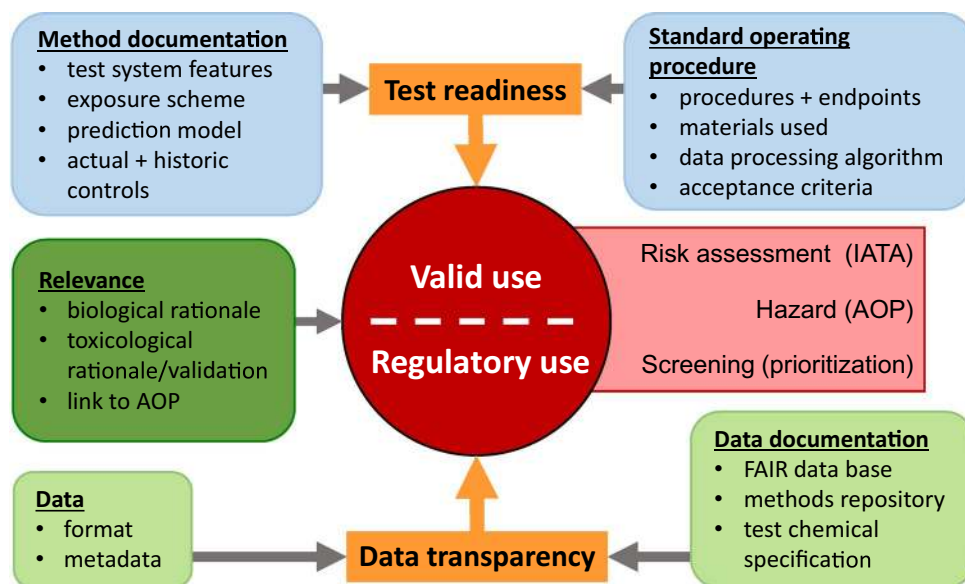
Method documentation
• test system features
• exposure scheme
• prediction model
• actual + historic controls

Test readiness

Standard operating procedure
• procedures + endpoints
• materials used
• data processing algorithm
• acceptance criteria

Relevance
• biological rationale
• toxicological rationale/validation
• link to AOP

Valid use
Regulatory use

Risk assessment (IATA)
Hazard (AOP)
Screening (prioritization)

Data
• format
• metadata

Data transparency

Data documentation
• FAIR data base
• methods repository
• test chemical specification